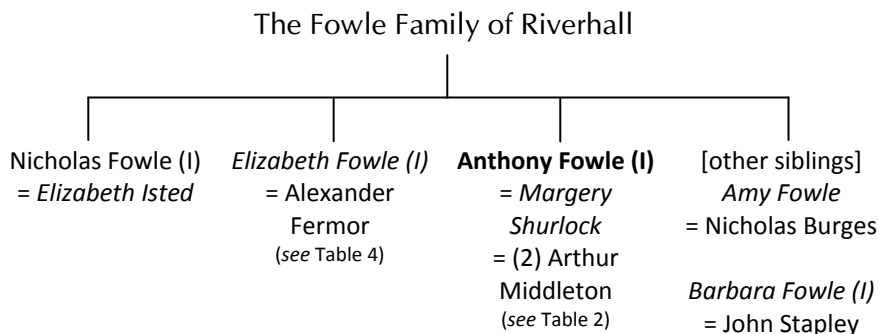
The Fowle Family of Riverhall

Nicholas Fowle (I)
= *Elizabeth Isted*

*Elizabeth Fowle (I)*
= Alexander Fermor
(*see* Table 4)

**Anthony Fowle (I)**
= *Margery Shurlock*
= (2) Arthur Middleton
(*see* Table 2)

[other siblings]
*Amy Fowle*
= Nicholas Burges

*Barbara Fowle (I)*
= John Stapley